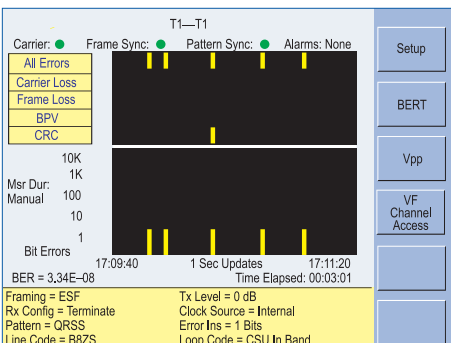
T1—T1

Carrier: Frame Sync: Pattern Sync: Alarms: None

All Errors
Carrier Loss
Frame Loss
BPV
CRC

10K
1K
100
10
1

Msr Dur: Manual

Bit Errors

17:09:40 1 Sec Updates 17:11:20

BER = 3.34E–08 Time Elapsed: 00:03:01

Framing = ESF
Rx Config = Terminate
Pattern = QRSS
Line Code = B8ZS

Tx Level = 0 dB
Clock Source = Internal
Error Ins = 1 Bits
Loop Code = CSU In Band

Setup

BERT

Vpp

VF Channel Access